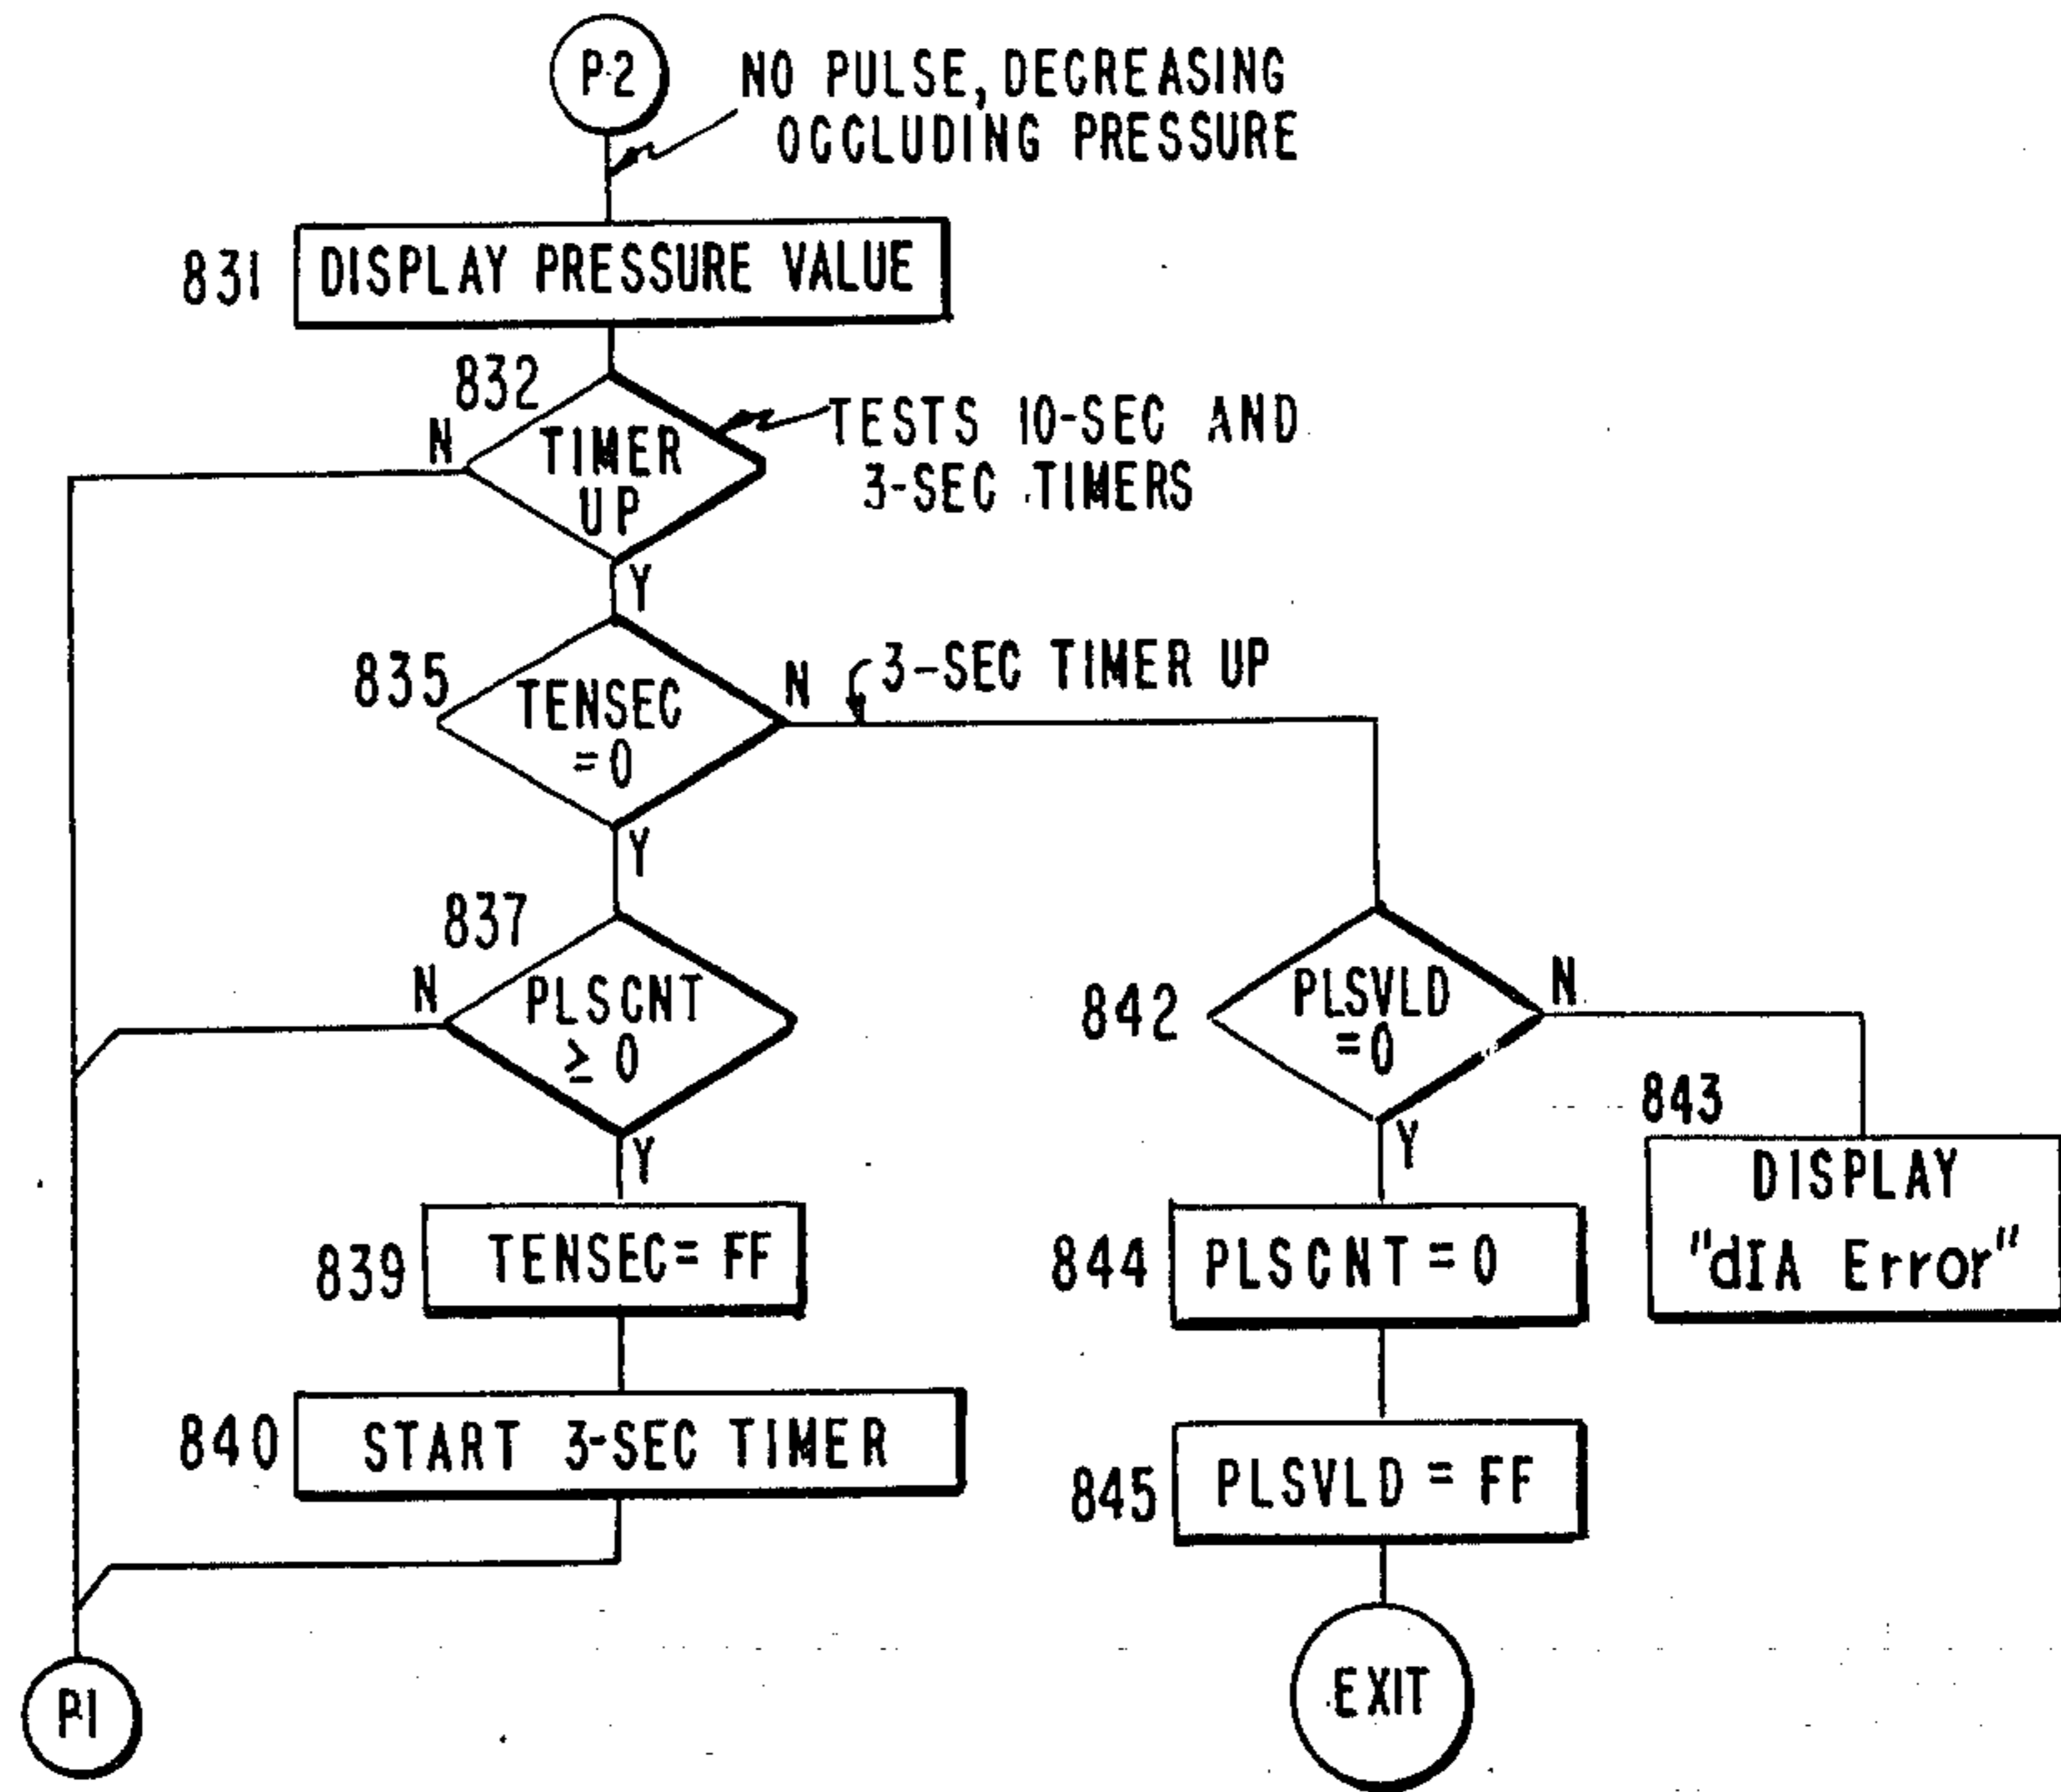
P-2

NO PULSE, DECREASING OCCLUDING PRESSURE

831 DISPLAY PRESSURE VALUE

832 TIMER UP

TESTS 10-SEC AND 3-SEC TIMERS

N

Y

835 TENSEC =0

N

3-SEC TIMER UP

Y

837 PLSCNT $\geq 0$

N

Y

839 TENSEC= FF

840 START 3-SEC TIMER

P1

842 PLSVLD =0

N

Y

843 DISPLAY "dIA Error"

844 PLSCNT = 0

845 PLSVLD = FF

EXIT